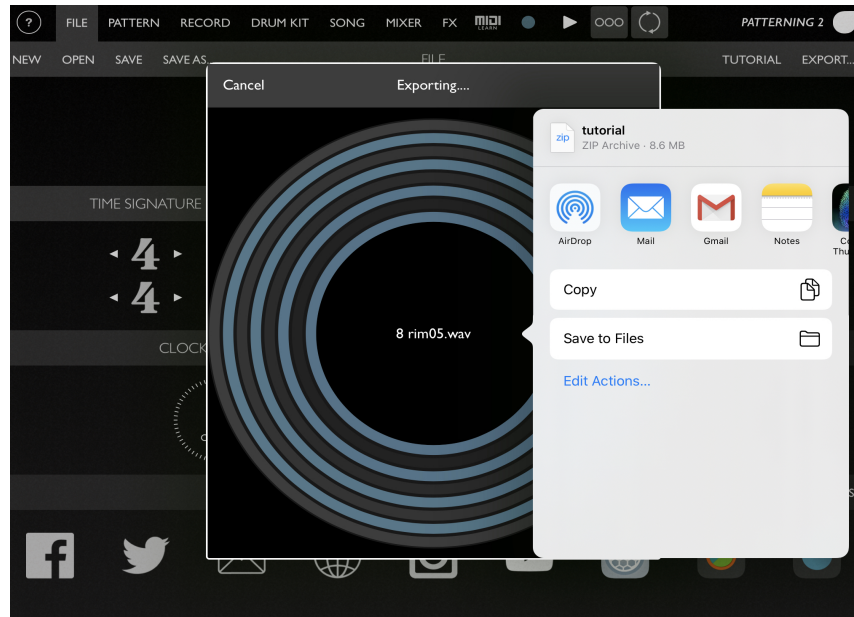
? FILE PATTERN RECORD DRUM KIT SONG MIXER FX MIDI LEARN PATTERNING 2

NEW OPEN SAVE SAVE AS... FILE TUTORIAL EXPORT...

Cancel Exporting....

TIME SIGNATURE

4
4

CLOCK

8 rim05.wav

zip tutorial
ZIP Archive · 8.6 MB

AirDrop Mail Gmail Notes Co Thu

Copy

Save to Files

Edit Actions...